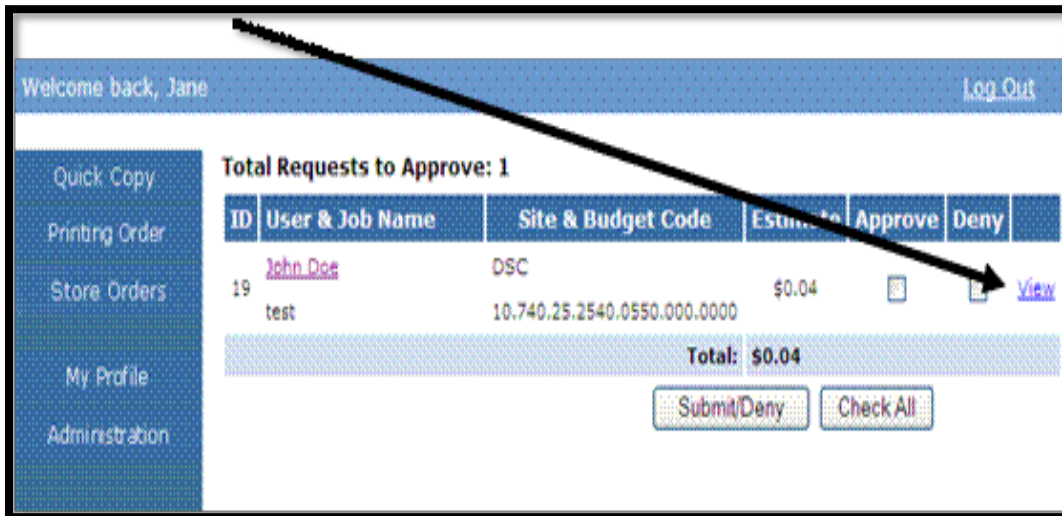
Welcome back, Jane

Log Out

Quick Copy

Printing Order

Store Orders

My Profile

Administration

Total Requests to Approve: 1

| ID | User & Job Name | Site & Budget Code | Estim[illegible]te | Approve | Deny | |
|---|---|---|---|---|---|---|
| 19 | John Doe test | DSC 10.740.25.2540.0550.000.0000 | $0.04 | | | View |
| | | Total: | $0.04 | | | |

Submit/Deny

Check All